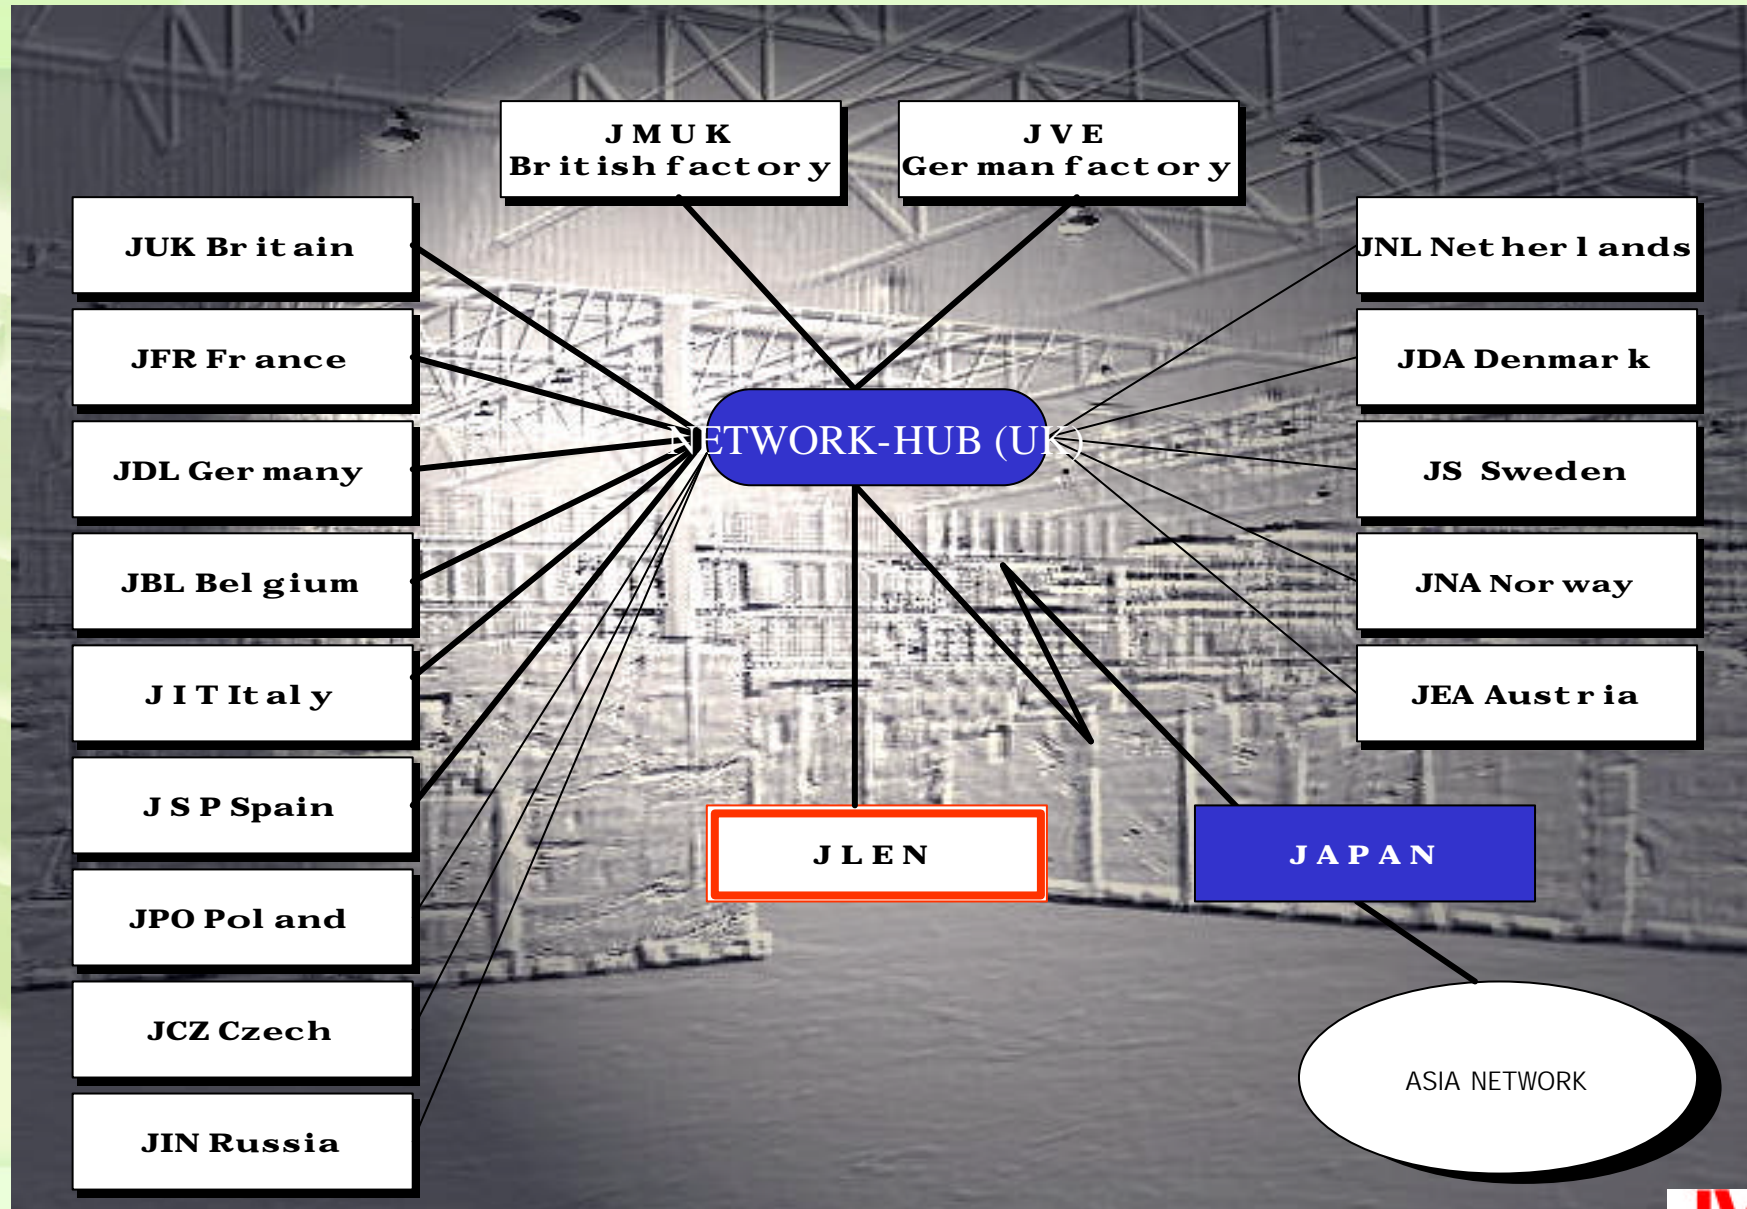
JMUK
British factory

JVE
German factory

JUK Britain

JFR France

JDL Germany

JBL Belgium

JIT Italy

JSP Spain

JPO Poland

JCZ Czech

JIN Russia

NETWORK-HUB (UK)

JNL Netherlands

JDA Denmark

JS Sweden

JNA Norway

JEA Austria

JLEN

JAPAN

ASIA NETWORK